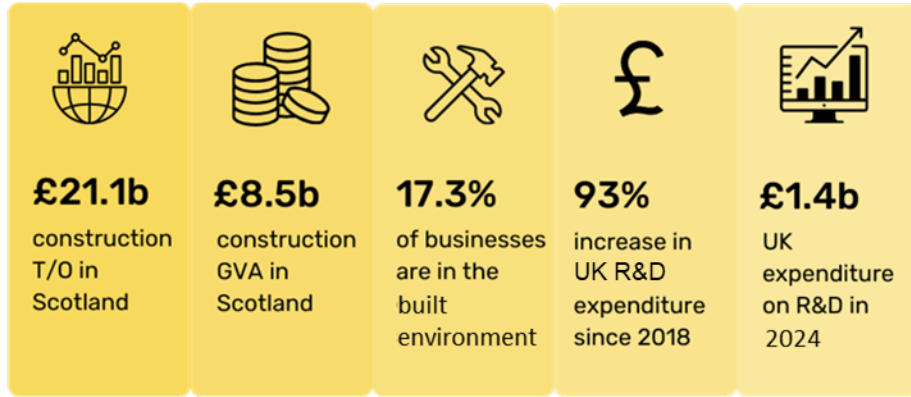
£21.1b
construction T/O in Scotland

£8.5b
construction GVA in Scotland

17.3%
of businesses are in the built environment

93%
increase in UK R&D expenditure since 2018

£1.4b
UK expenditure on R&D in 2024